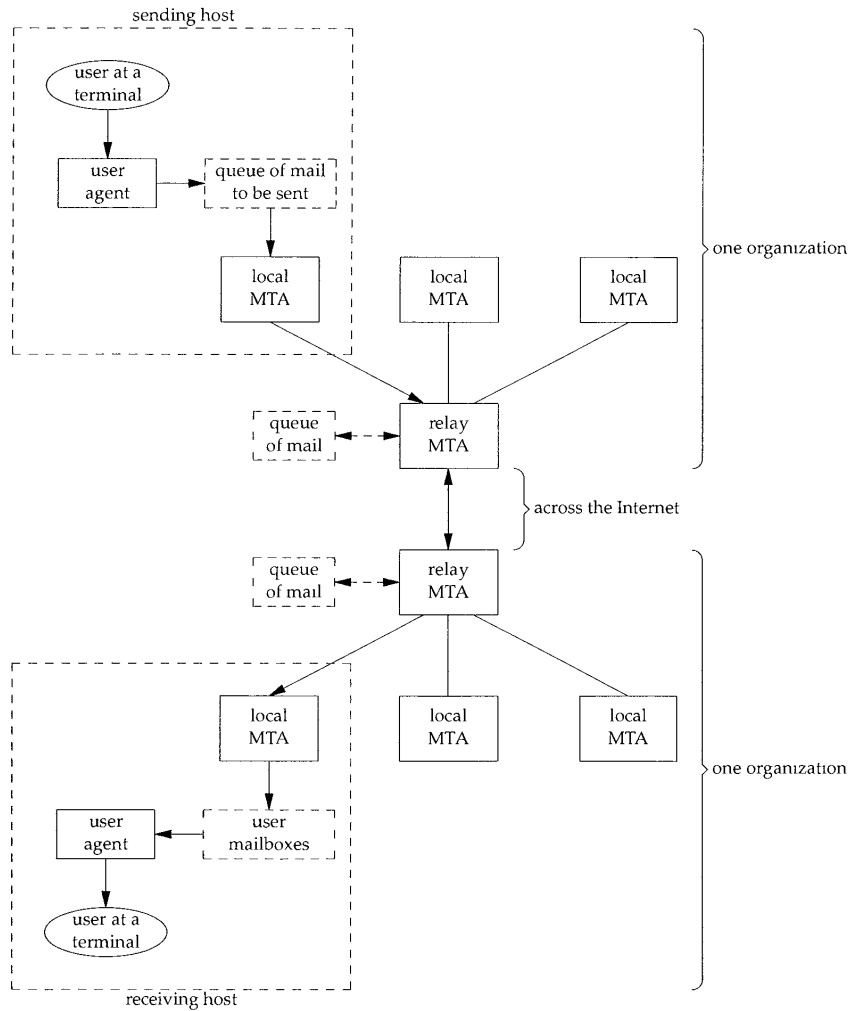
sending host

user at a terminal

user agent

queue of mail to be sent

local MTA

local MTA

local MTA

one organization

queue of mail

relay MTA

across the Internet

queue of mail

relay MTA

local MTA

local MTA

local MTA

one organization

user agent

user mailboxes

user at a terminal

receiving host